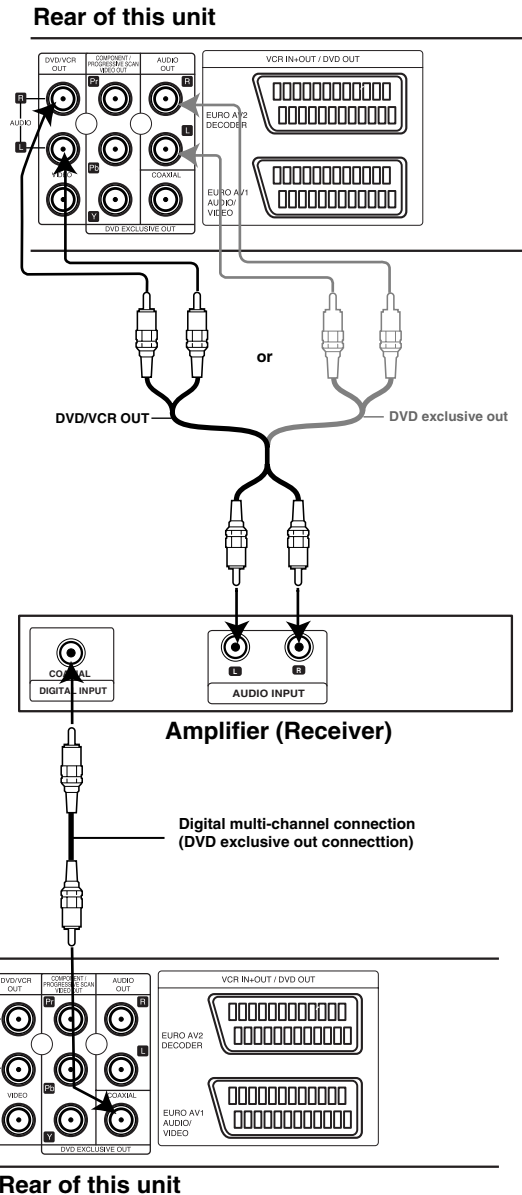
Rear of this unit

DVD/VCR OUT

COMPONENT / PROGRESSIVE SCAN VIDEO OUT

AUDIO OUT

VCR IN+OUT / DVD OUT

R

AUDIO

L

Pr

R

EURO AV2 DECODER

L

Pb

VIDEO

COAXIAL

EURO AV1 AUDIO/ VIDEO

Y

DVD EXCLUSIVE OUT

or

DVD/VCR OUT

DVD exclusive out

COAXIAL

DIGITAL INPUT

L

R

AUDIO INPUT

Amplifier (Receiver)

Digital multi-channel connection (DVD exclusive out connecttion)

DVD/VCR OUT

COMPONENT / PROGRESSIVE SCAN VIDEO OUT

AUDIO OUT

VCR IN+OUT / DVD OUT

Pr

R

EURO AV2 DECODER

L

Pb

VIDEO

COAXIAL

EURO AV1 AUDIO/ VIDEO

Y

DVD EXCLUSIVE OUT

Rear of this unit